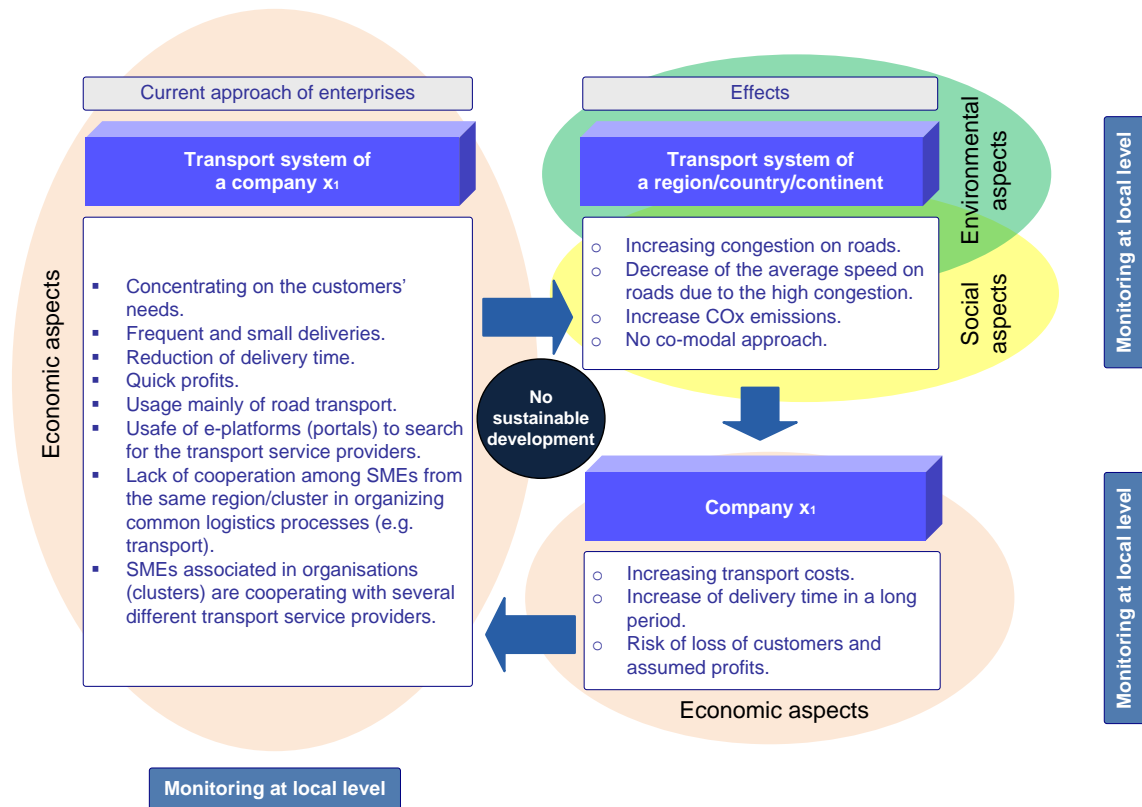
Current approach of enterprises

Transport system of a company $x_1$

Economic aspects

- Concentrating on the customers' needs.
- Frequent and small deliveries.
- Reduction of delivery time.
- Quick profits.
- Usage mainly of road transport.
- Usafe of e-platforms (portals) to search for the transport service providers.
- Lack of cooperation among SMEs from the same region/cluster in organizing common logistics processes (e.g. transport).
- SMEs associated in organisations (clusters) are cooperating with several different transport service providers.

No sustainable development

Effects

Transport system of a region/country/continent

Environmental aspects

Social aspects

- Increasing congestion on roads.
- Decrease of the average speed on roads due to the high congestion.
- Increase COx emissions.
- No co-modal approach.

Company $x_1$

- Increasing transport costs.
- Increase of delivery time in a long period.
- Risk of loss of customers and assumed profits.

Economic aspects

Monitoring at local level

Monitoring at local level

Monitoring at local level